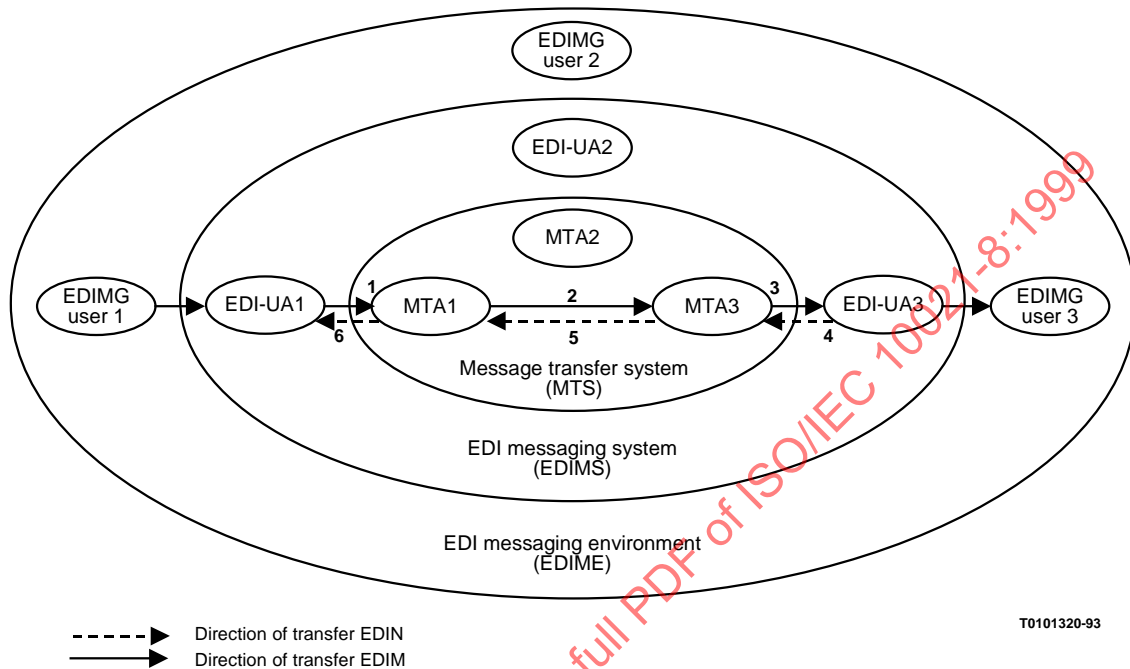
EDIMG user 2

EDI-UA2

MTA2

EDIMG user 1

EDI-UA1

1

MTA1

2

MTA3

3

EDI-UA3

EDIMG user 3

6

5

4

Message transfer system (MTS)

EDI messaging system (EDIMS)

EDI messaging environment (EDIME)

T0101320-93

Direction of transfer EDIN

Direction of transfer EDIM

full PDF of ISO/IEC 10021-8:1999